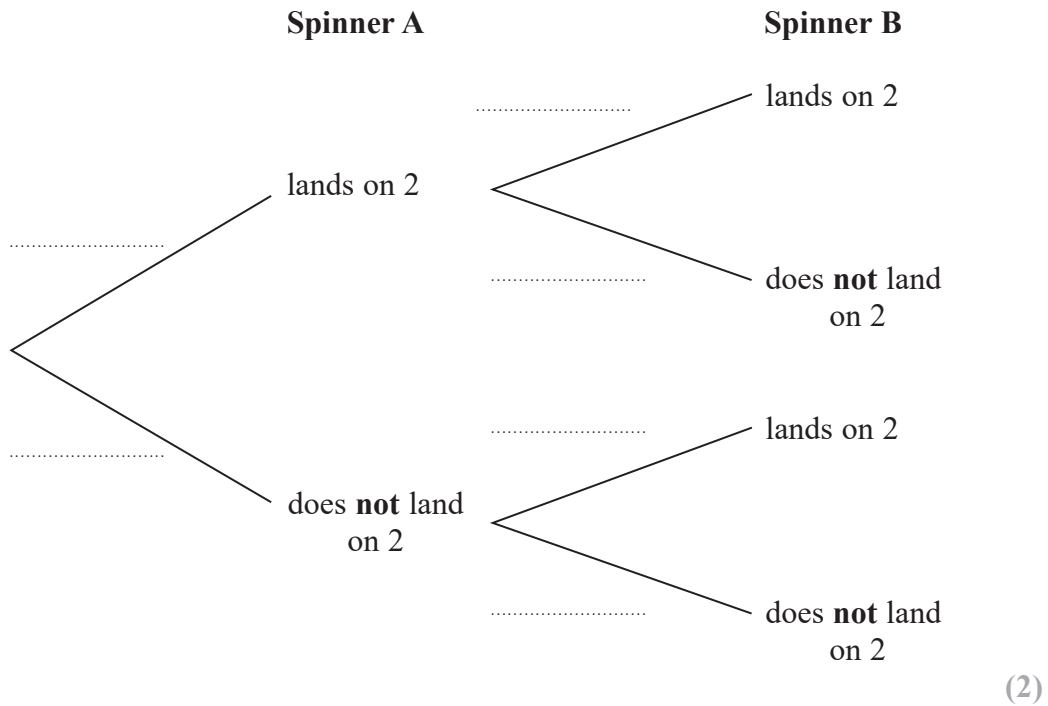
Spinner A

Spinner B

..............................

lands on 2

..............................

lands on 2

..............................

does **not** land on 2

..............................

..............................

lands on 2

does **not** land on 2

..............................

does **not** land on 2

(2)